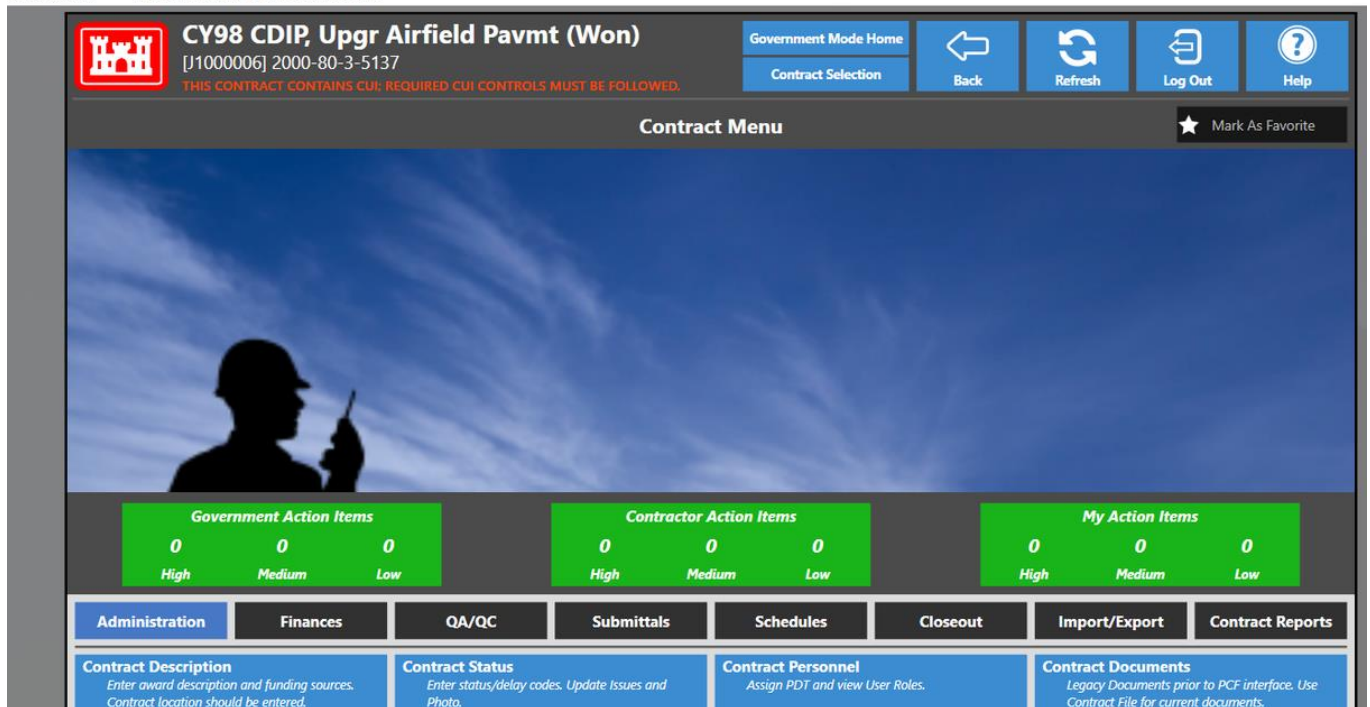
CY98 CDIP, Upgr Airfield Pavmt (Won)
[J1000006] 2000-80-3-5137
THIS CONTRACT CONTAINS CUI; REQUIRED CUI CONTROLS MUST BE FOLLOWED.

Government Mode Home
Contract Selection
Back
Refresh
Log Out
Help

Contract Menu
Mark As Favorite

Government Action Items
0 High
0 Medium
0 Low

Contractor Action Items
0 High
0 Medium
0 Low

My Action Items
0 High
0 Medium
0 Low

Administration
Finances
QA/QC
Submittals
Schedules
Closeout
Import/Export
Contract Reports

Contract Description
Enter award description and funding sources. Contract location should be entered.

Contract Status
Enter status/delay codes. Update Issues and Photo.

Contract Personnel
Assign PDT and view User Roles.

Contract Documents
Legacy Documents prior to PCF interface. Use Contract File for current documents.